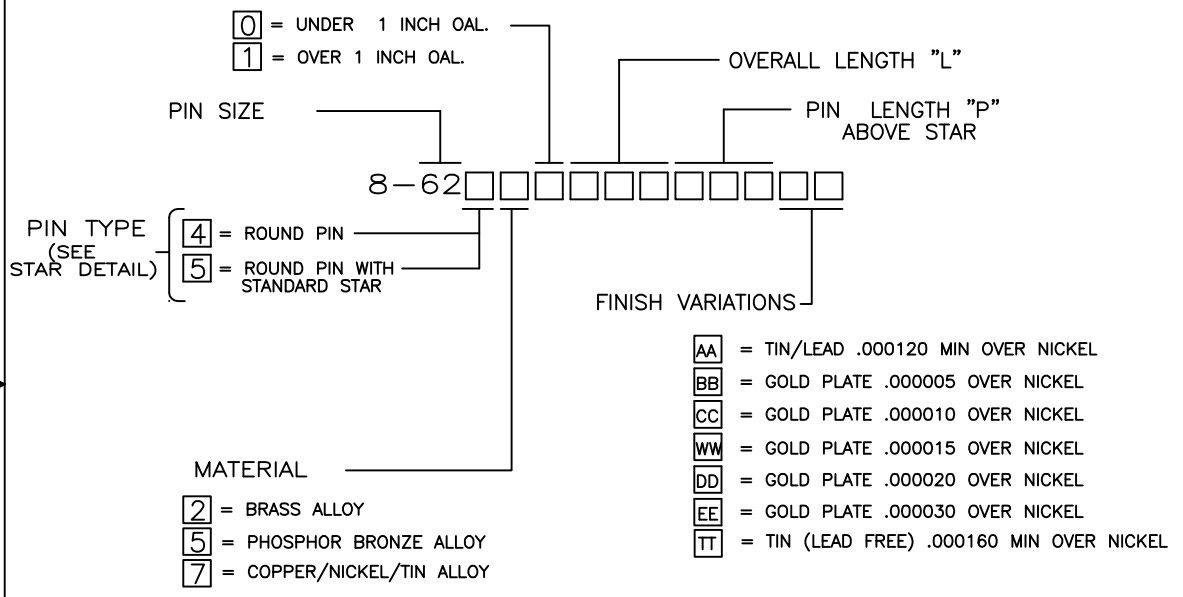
0 = UNDER 1 INCH OAL.
1 = OVER 1 INCH OAL.

OVERALL LENGTH "L"

PIN SIZE

PIN LENGTH "P" ABOVE STAR

8−62

PIN TYPE (SEE STAR DETAIL)
4 = ROUND PIN
5 = ROUND PIN WITH STANDARD STAR

FINISH VARIATIONS

AA = TIN/LEAD .000120 MIN OVER NICKEL
BB = GOLD PLATE .000005 OVER NICKEL
CC = GOLD PLATE .000010 OVER NICKEL
WW = GOLD PLATE .000015 OVER NICKEL
DD = GOLD PLATE .000020 OVER NICKEL
EE = GOLD PLATE .000030 OVER NICKEL
TT = TIN (LEAD FREE) .000160 MIN OVER NICKEL

MATERIAL
2 = BRASS ALLOY
5 = PHOSPHOR BRONZE ALLOY
7 = COPPER/NICKEL/TIN ALLOY